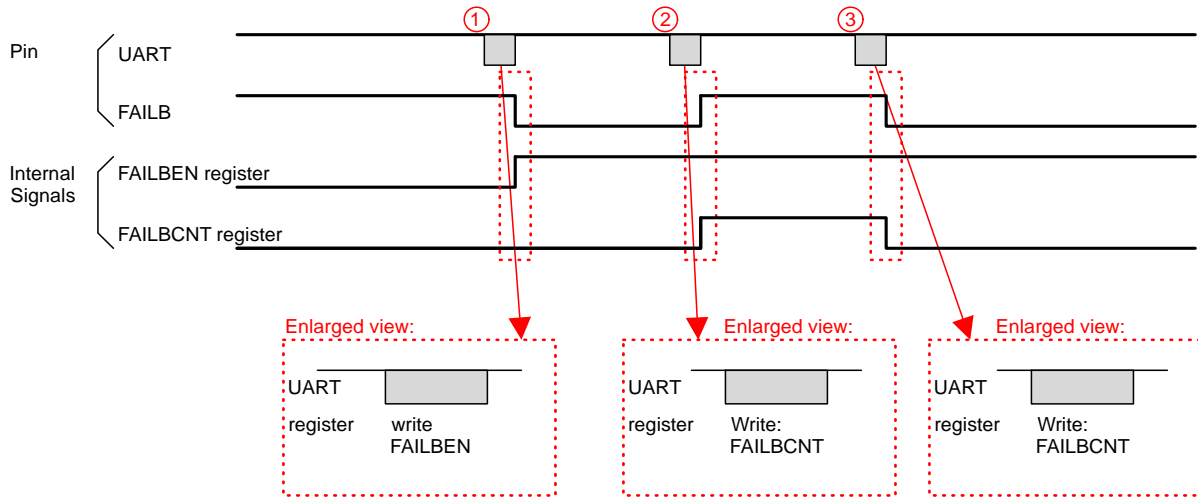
①
②
③

Pin
UART
FAILB

Internal Signals
FAILBEN register
FAILBCNT register

Enlarged view:
UART
register
write FAILBEN

Enlarged view:
UART
register
Write: FAILBCNT

Enlarged view:
UART
register
Write: FAILBCNT